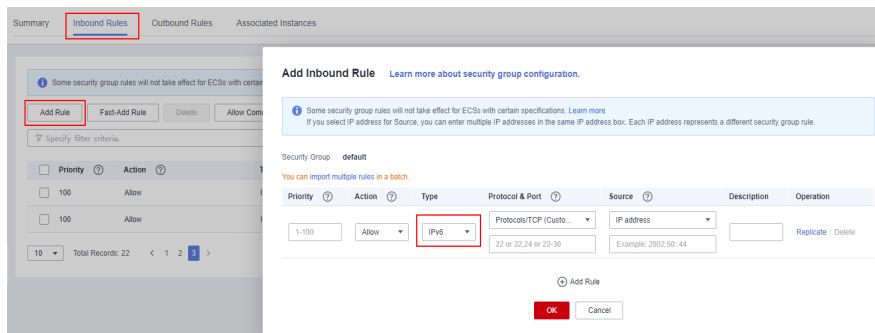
Summary Inbound Rules Outbound Rules Associated Instances

Some security group rules will not take effect for ECSs with certai

Add Rule Fast-Add Rule Delete Allow Comr

Specify filter criteria.

| Priority | Action |
|---|---|
| 100 | Allow |
| 100 | Allow |

10 Total Records: 22 < 1 2 3 >

Add Inbound Rule Learn more about security group configuration.

Some security group rules will not take effect for ECSs with certain specifications. Learn more
If you select IP address for Source, you can enter multiple IP addresses in the same IP address box. Each IP address represents a different security group rule.

Security Group default

You can import multiple rules in a batch.

| Priority | Action | Type | Protocol & Port | Source | Description | Operation |
|---|---|---|---|---|---|---|
| 1-100 | Allow | IPv6 | Protocols/TCP (Custo... 22 or 22,24 or 22-30 | IP address Example: 2002:50::44 | | Replicate Delete |

Add Rule

OK Cancel